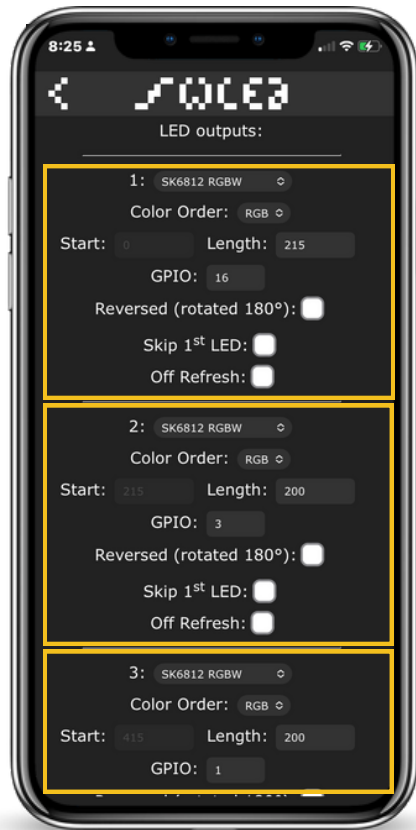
8:25

< WLED

LED outputs:

1: SK6812 RGBW
Color Order: RGB
Start: 0 Length: 215
GPIO: 16
Reversed (rotated 180°):
Skip 1$^{st}$ LED:
Off Refresh:

2: SK6812 RGBW
Color Order: RGB
Start: 215 Length: 200
GPIO: 3
Reversed (rotated 180°):
Skip 1$^{st}$ LED:
Off Refresh:

3: SK6812 RGBW
Color Order: RGB
Start: 415 Length: 200
GPIO: 1